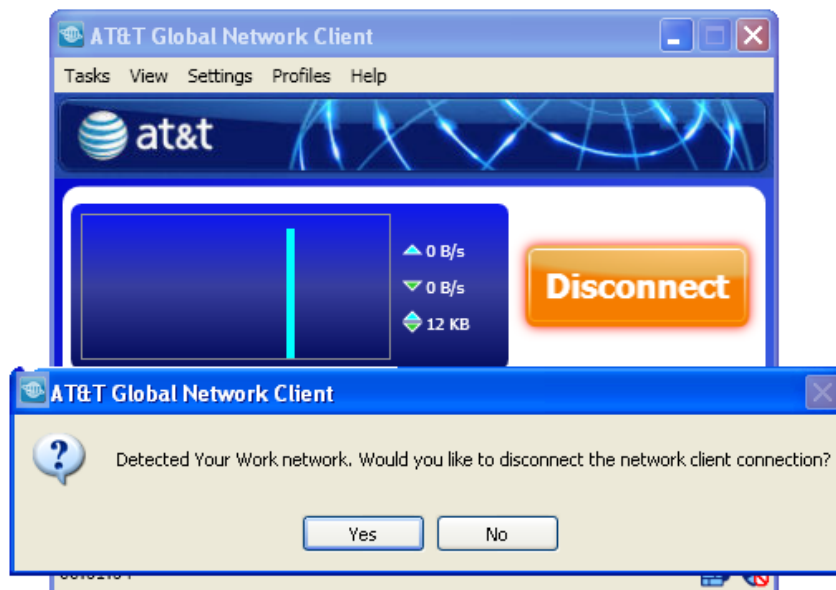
AT&T Global Network Client

Tasks View Settings Profiles Help

at&t

0 B/s
0 B/s
12 KB

Disconnect

AT&T Global Network Client

Detected Your Work network. Would you like to disconnect the network client connection?

Yes No

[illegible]